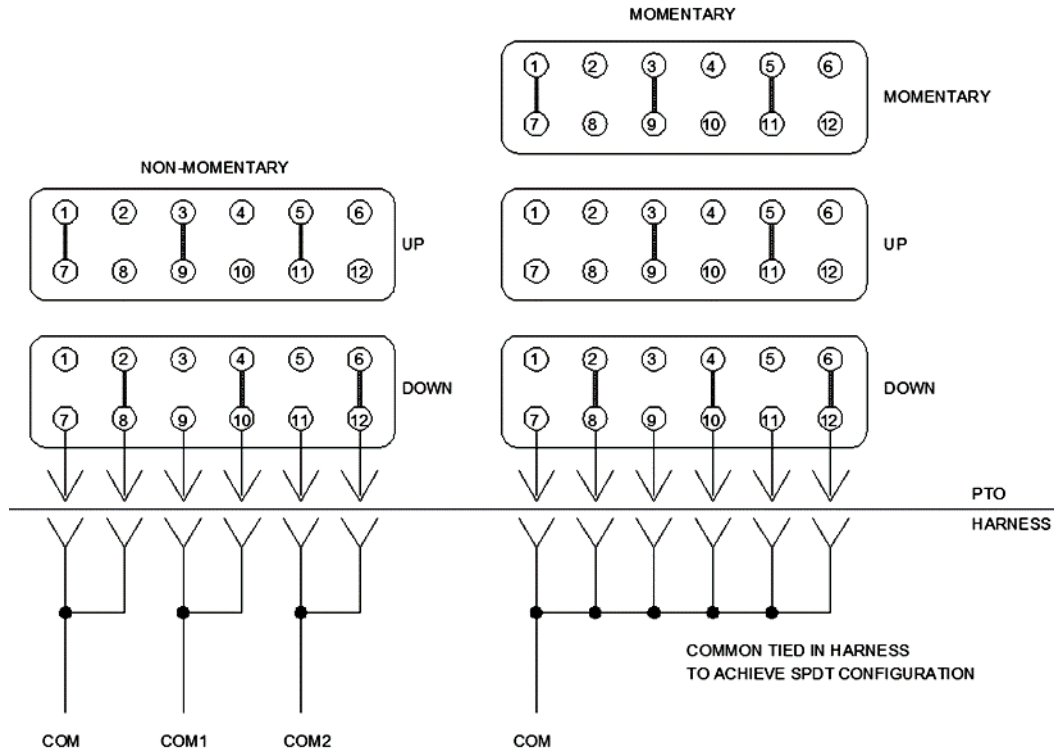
MOMENTARY

1 2 3 4 5 6
7 8 9 10 11 12
MOMENTARY

NON-MOMENTARY

1 2 3 4 5 6
7 8 9 10 11 12
UP

1 2 3 4 5 6
7 8 9 10 11 12
UP

1 2 3 4 5 6
7 8 9 10 11 12
DOWN

1 2 3 4 5 6
7 8 9 10 11 12
DOWN

PTO

HARNESS

COMMON TIED IN HARNESS
TO ACHIEVE SPDT CONFIGURATION

COM COM1 COM2 COM